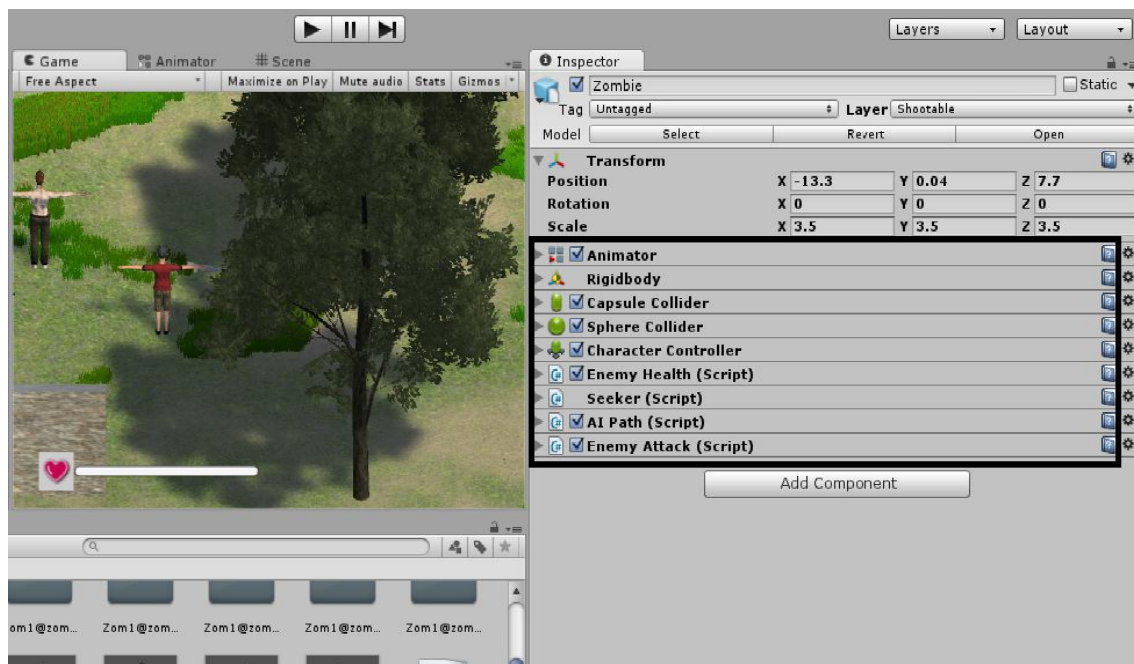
Layers
Layout

Game
Animator
Scene
Free Aspect
Maximize on Play
Mute audio
Stats
Gizmos

Inspector
Zombie
Static
Tag Untagged
Layer Shootable
Model
Select
Revert
Open
Transform
Position X -13.3 Y 0.04 Z 7.7
Rotation X 0 Y 0 Z 0
Scale X 3.5 Y 3.5 Z 3.5
Animator
Rigidbody
Capsule Collider
Sphere Collider
Character Controller
Enemy Health (Script)
Seeker (Script)
AI Path (Script)
Enemy Attack (Script)
Add Component

om1@zom...
Zom1@zom...
Zom1@zom...
Zom1@zom...
Zom1@zom...